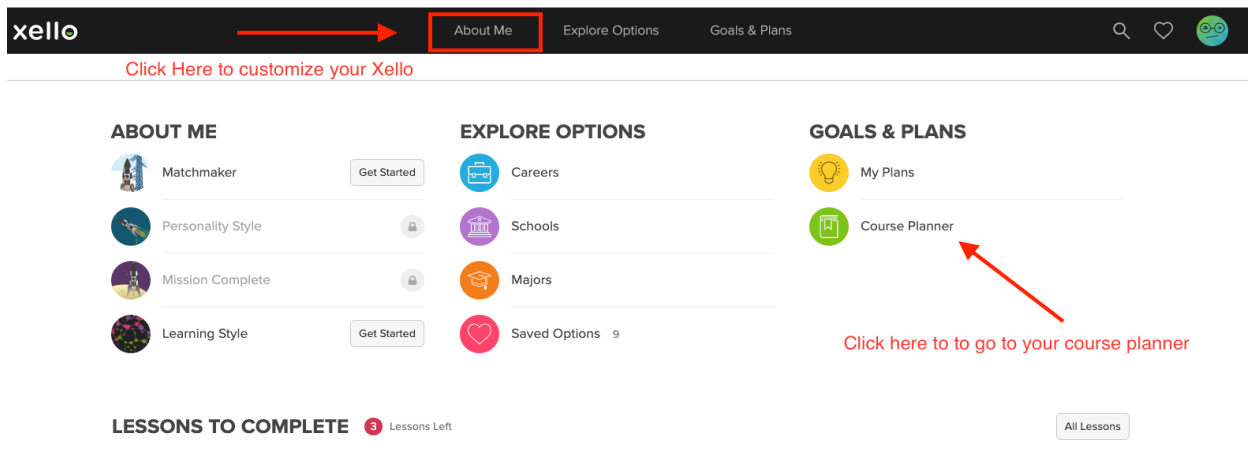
xello

About Me

Explore Options

Goals & Plans

Click Here to customize your Xello

ABOUT ME

Matchmaker

Get Started

Personality Style

Mission Complete

Learning Style

Get Started

EXPLORE OPTIONS

Careers

Schools

Majors

Saved Options 9

GOALS & PLANS

My Plans

Course Planner

Click here to to go to your course planner

LESSONS TO COMPLETE

3 Lessons Left

All Lessons